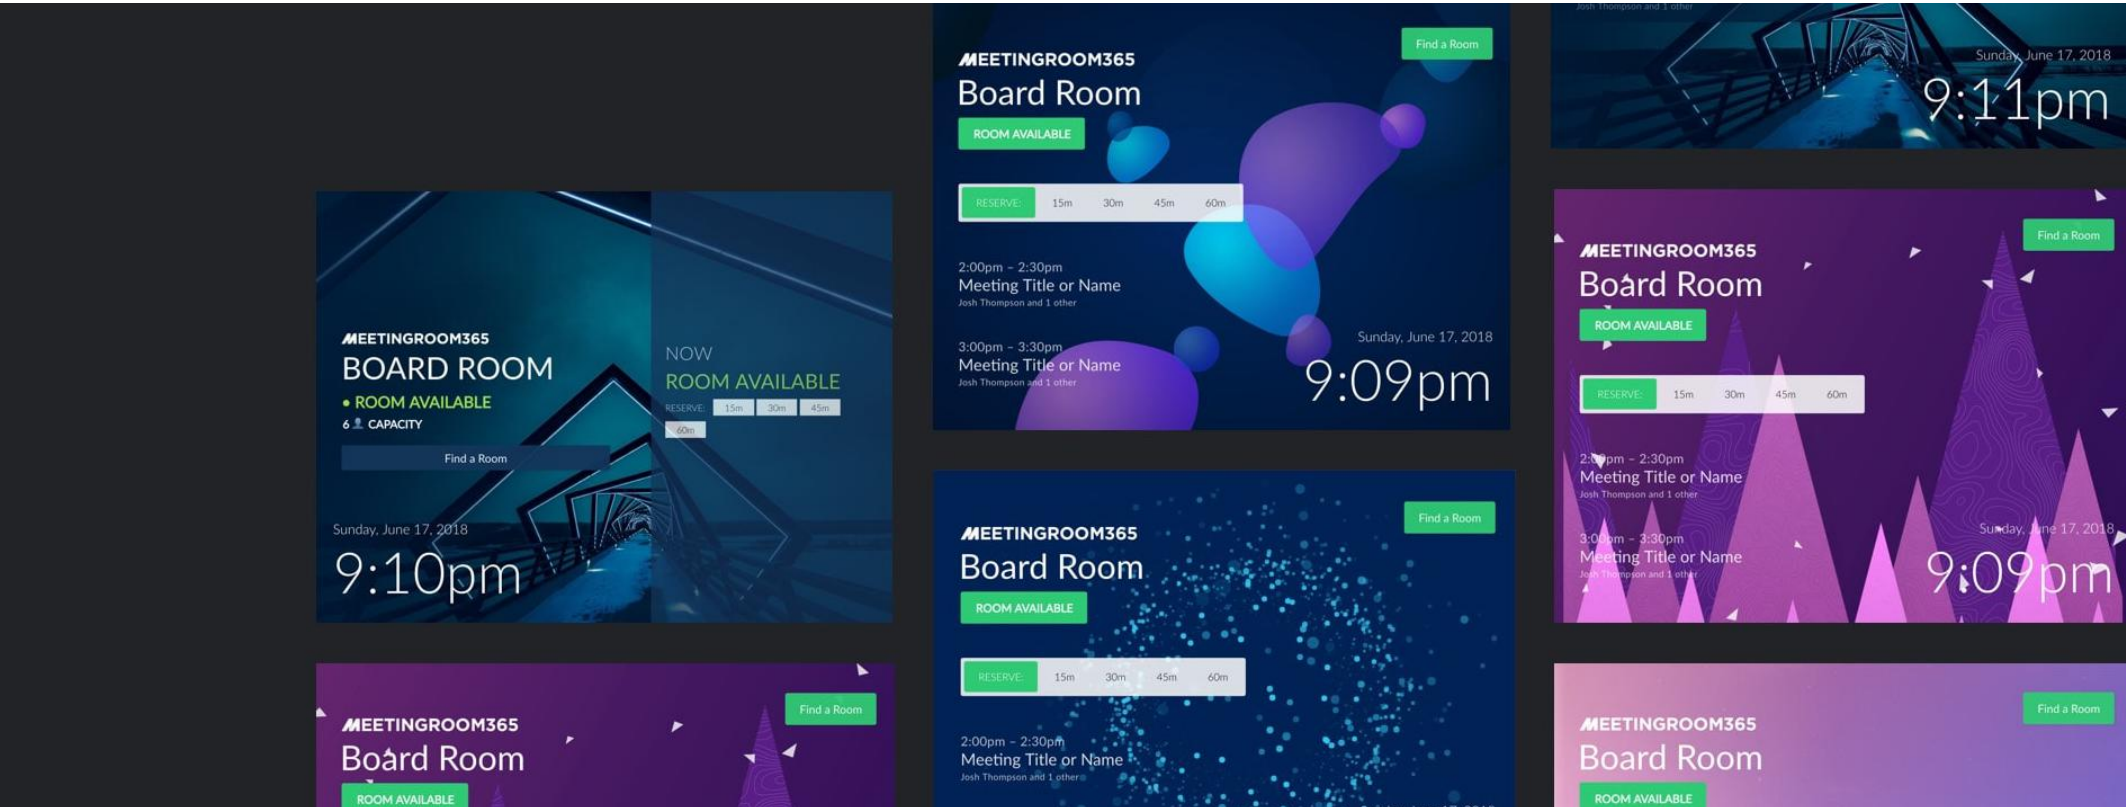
MEETINGROOM365
Board Room
ROOM AVAILABLE
Find a Room
RESERVE: 15m 30m 45m 60m
2:00pm - 2:30pm
Meeting Title or Name
Josh Thompson and 1 other
3:00pm - 3:30pm
Meeting Title or Name
Josh Thompson and 1 other
Sunday, June 17, 2018
9:09pm

Josh Thompson and 1 other
Sunday, June 17, 2018
9:11pm

MEETINGROOM365
BOARD ROOM
• ROOM AVAILABLE
6 CAPACITY
Find a Room
NOW
ROOM AVAILABLE
RESERVE: 15m 30m 45m 60m
Sunday, June 17, 2018
9:10pm

MEETINGROOM365
Board Room
ROOM AVAILABLE
Find a Room
RESERVE: 15m 30m 45m 60m
2:00pm - 2:30pm
Meeting Title or Name
Josh Thompson and 1 other
3:00pm - 3:30pm
Meeting Title or Name
Josh Thompson and 1 other
Sunday, June 17, 2018
9:09pm

MEETINGROOM365
Board Room
ROOM AVAILABLE
Find a Room
RESERVE: 15m 30m 45m 60m
2:00pm - 2:30pm
Meeting Title or Name
Josh Thompson and 1 other

MEETINGROOM365
Board Room
ROOM AVAILABLE
Find a Room

MEETINGROOM365
Board Room
ROOM AVAILABLE
Find a Room